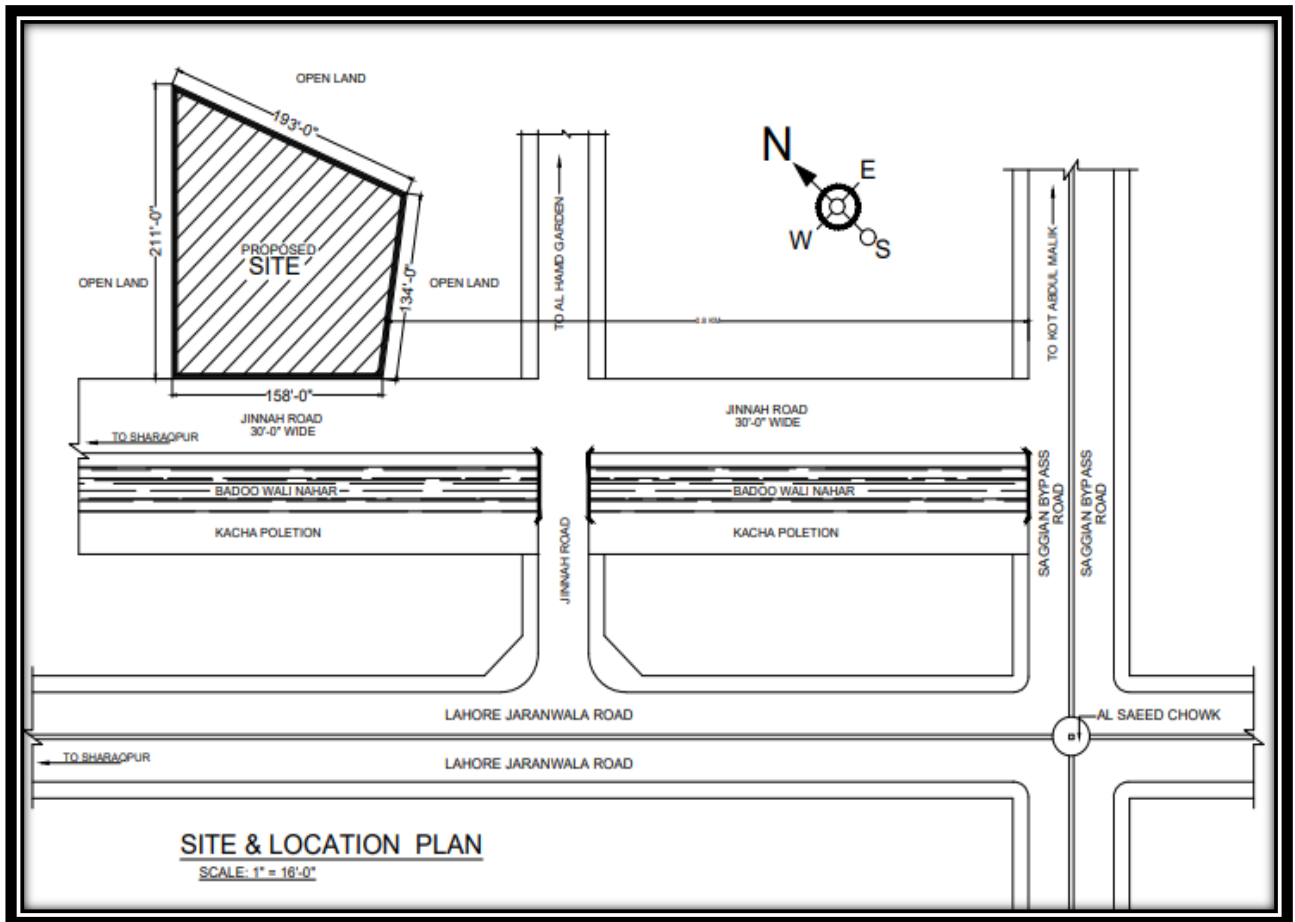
OPEN LAND

193'-0"

211'-0"

PROPOSED SITE

134'-0"

OPEN LAND

OPEN LAND

158'-0"

TO AL HAMD GARDEN

N
E
W
S

TO KOT ABDUL MALIK

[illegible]

JINNAH ROAD
30'-0" WIDE

JINNAH ROAD
30'-0" WIDE

TO SHARAQPUR

BADOO WALI NAHAR

BADOO WALI NAHAR

KACHA POLETION

KACHA POLETION

JINNAH ROAD

SAGGIAN BYPASS ROAD

SAGGIAN BYPASS ROAD

LAHORE JARANWALA ROAD

AL SAEED CHOWK

TO SHARAQPUR

LAHORE JARANWALA ROAD

SITE & LOCATION PLAN
SCALE: 1" = 16'-0"